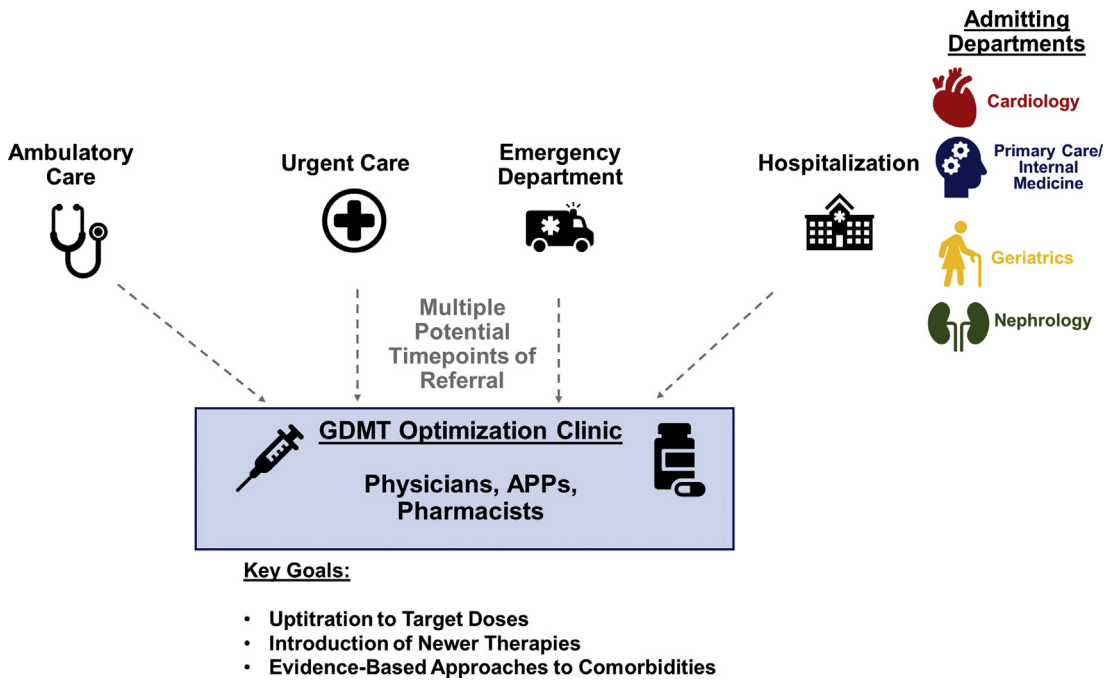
Admitting Departments

Cardiology

Primary Care/ Internal Medicine

Geriatrics

Nephrology

Ambulatory Care

Urgent Care

Emergency Department

Hospitalization

Multiple Potential Timepoints of Referral

GDMT Optimization Clinic

Physicians, APPs, Pharmacists

Key Goals:

• Uptitration to Target Doses
• Introduction of Newer Therapies
• Evidence-Based Approaches to Comorbidities